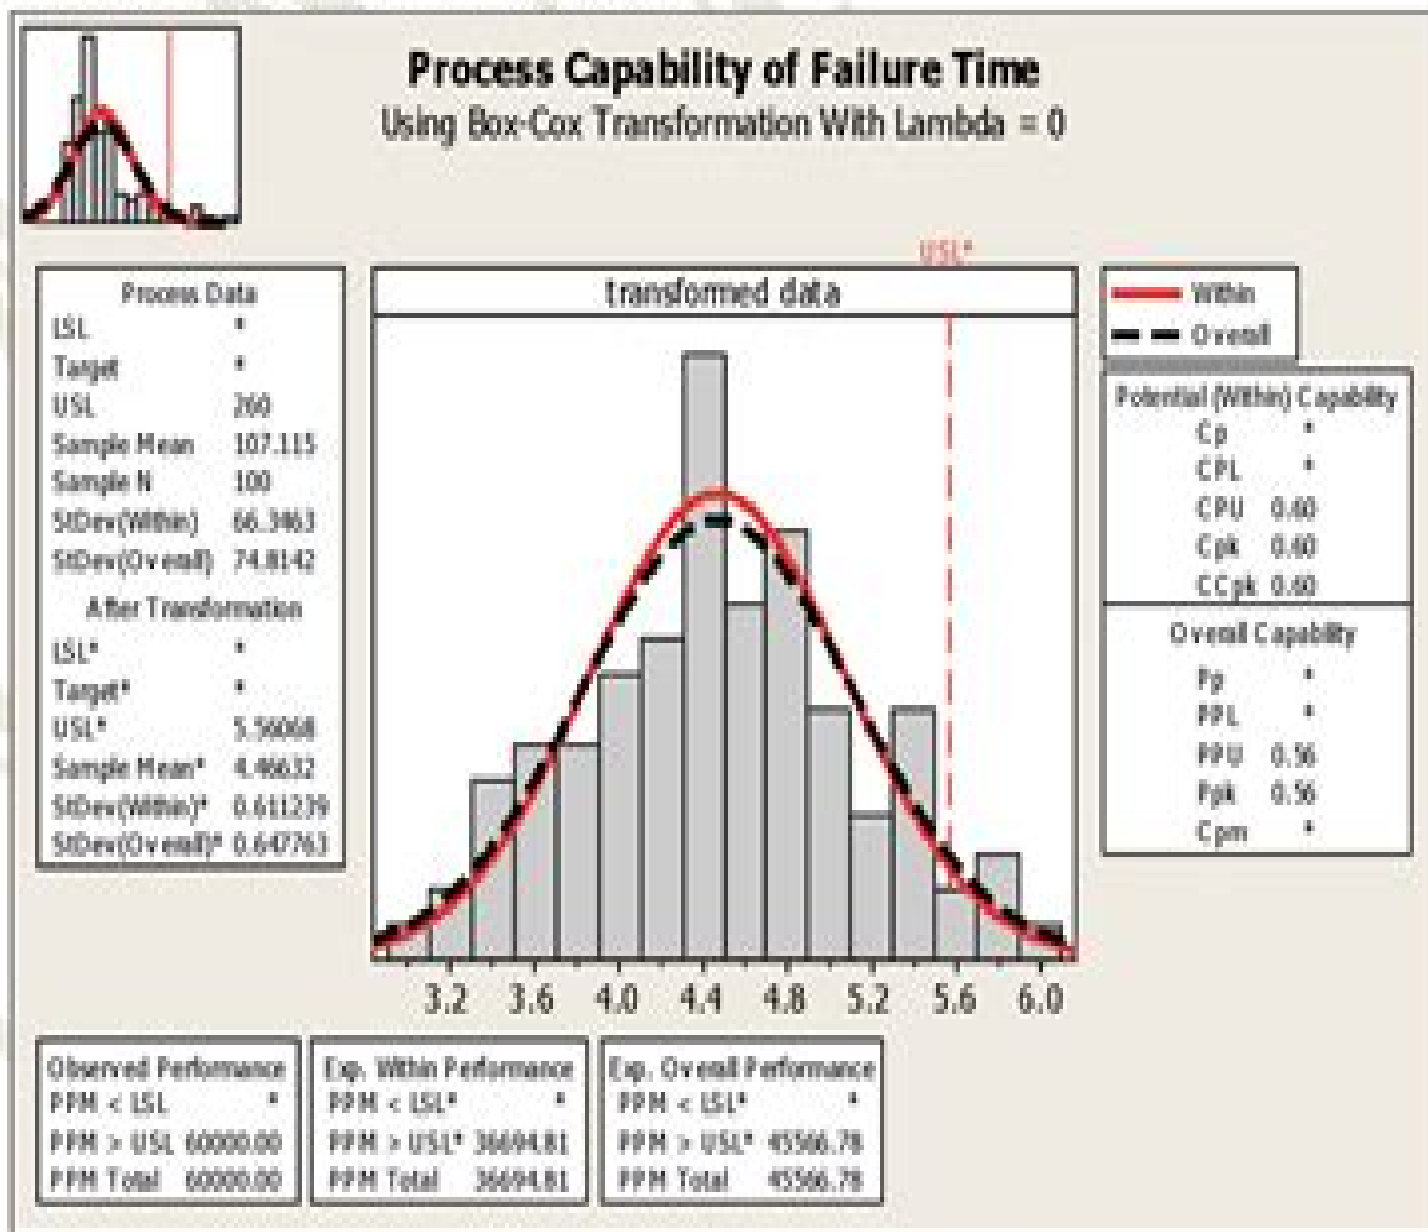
Process Capability of Failure Time
Using Box-Cox Transformation With Lambda = 0

Process Data
LSL *
Target *
USL 260
Sample Mean 107.115
Sample N 100
StDev(Within) 66.3463
StDev(Overall) 74.8142
After Transformation
LSL* *
Target* *
USL* 5.56068
Sample Mean* 4.46632
StDev(Within)* 0.611239
StDev(Overall)* 0.647763

USL*
transfomed data

3.2 3.6 4.0 4.4 4.8 5.2 5.6 6.0

Within
Overall

Potential (Within) Capability
Cp *
CPL *
CPU 0.60
Cpk 0.60
CCpk 0.60
Overall Capability
Pp *
PPL *
PPU 0.56
Ppk 0.56
Cpm *

Observed Performance
PPM < LSL *
PPM > USL 60000.00
PPM Total 60000.00

Exp. Within Performance
PPM < LSL* *
PPM > USL* 36694.81
PPM Total 36694.81

Exp. Overall Performance
PPM < LSL* *
PPM > USL* 45566.78
PPM Total 45566.78